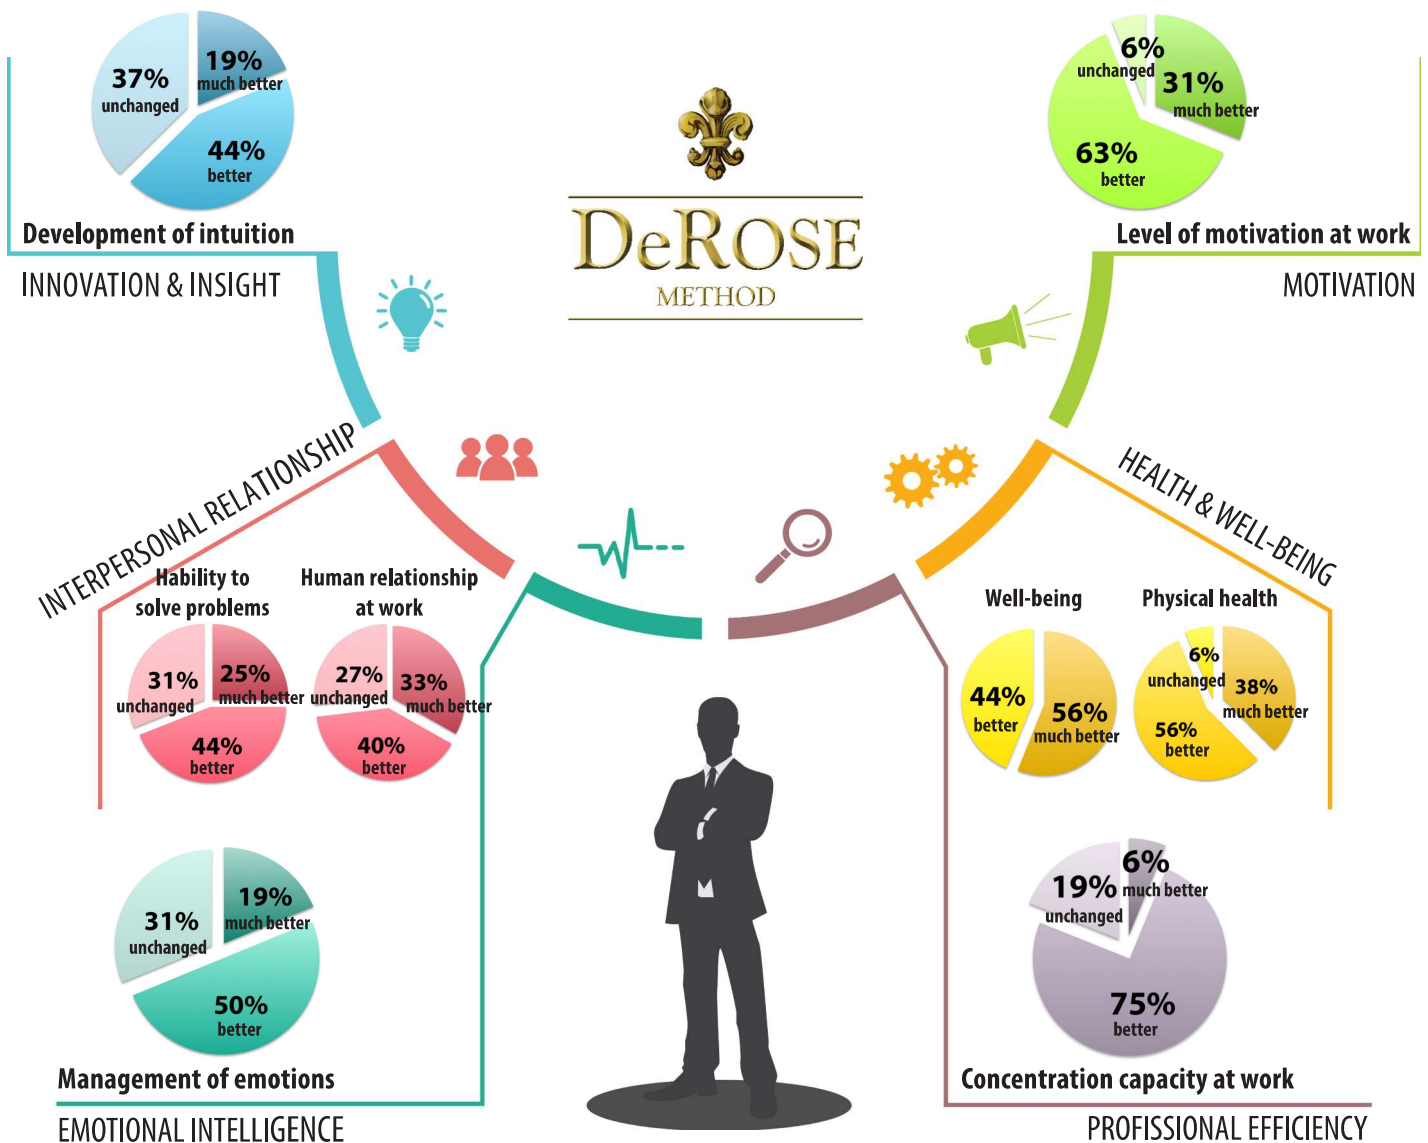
37% unchanged
19% much better
44% better
Development of intuition
INNOVATION & INSIGHT

DeROSE
METHOD

6% unchanged
31% much better
63% better
Level of motivation at work
MOTIVATION

INTERPERSONAL RELATIONSHIP

Hability to solve problems
31% unchanged
25% much better
44% better

Human relationship at work
27% unchanged
33% much better
40% better

HEALTH & WELL-BEING

Well-being
44% better
56% much better

Physical health
6% unchanged
38% much better
56% better

31% unchanged
19% much better
50% better
Management of emotions
EMOTIONAL INTELLIGENCE

19% unchanged
6% much better
75% better
Concentration capacity at work
PROFISSIONAL EFFICIENCY